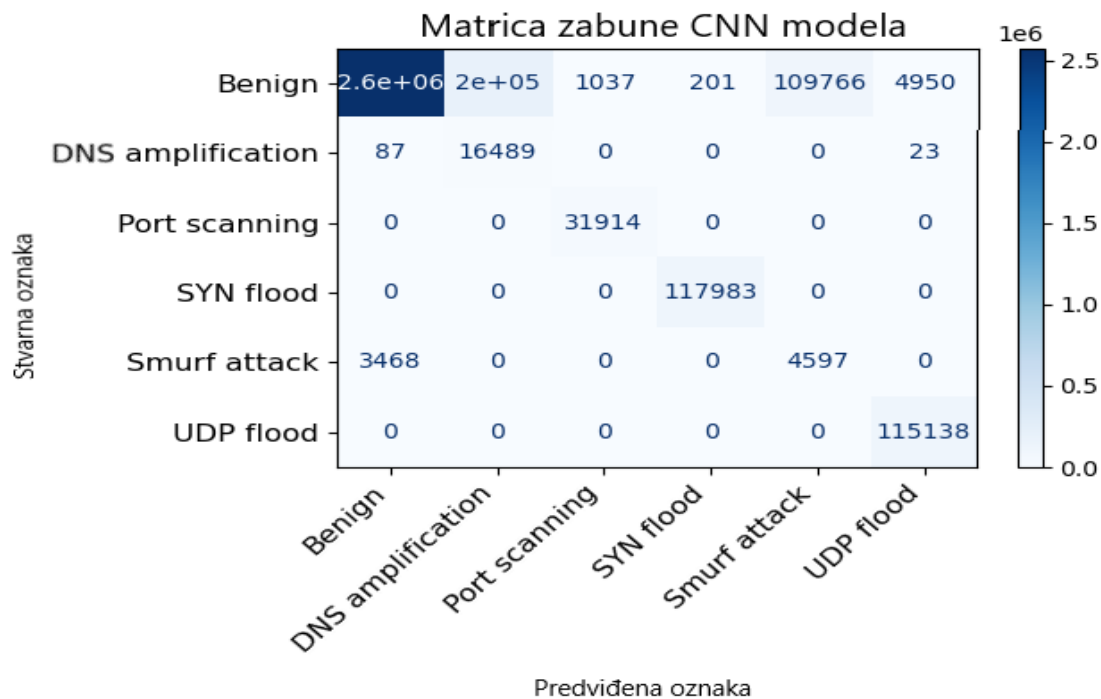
Matrica zabune CNN modela

|  | Benign | DNS amplification | Port scanning | SYN flood | Smurf attack | UDP flood |
|---|---|---|---|---|---|---|
| Benign | 2.6e+06 | 2e+05 | 1037 | 201 | 109766 | 4950 |
| DNS amplification | 87 | 16489 | 0 | 0 | 0 | 23 |
| Port scanning | 0 | 0 | 31914 | 0 | 0 | 0 |
| SYN flood | 0 | 0 | 0 | 117983 | 0 | 0 |
| Smurf attack | 3468 | 0 | 0 | 0 | 4597 | 0 |
| UDP flood | 0 | 0 | 0 | 0 | 0 | 115138 |

Stvarna oznaka

Predviđena oznaka

1e6
2.5
2.0
1.5
1.0
0.5
0.0